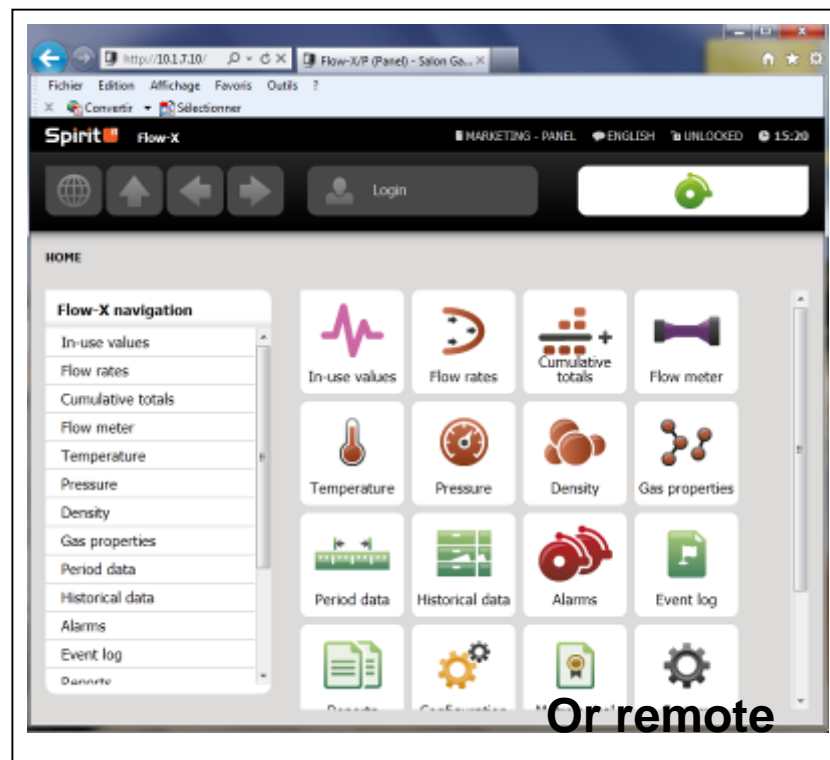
http://10.1.7.10/ Flow-X/P (Panel) - Salon Ga...

Fichier Edition Affichage Favoris Outils ?

Convertir Sélectionner

Spirit Flow-X

MARKETING - PANEL ENGLISH UNLOCKED 15:20

Login

HOME

Flow-X navigation

In-use values
Flow rates
Cumulative totals
Flow meter
Temperature
Pressure
Density
Gas properties
Period data
Historical data
Alarms
Event log
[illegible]

In-use values
Flow rates
Cumulative totals
Flow meter
Temperature
Pressure
Density
Gas properties
Period data
Historical data
Alarms
Event log
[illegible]
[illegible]

Or remote